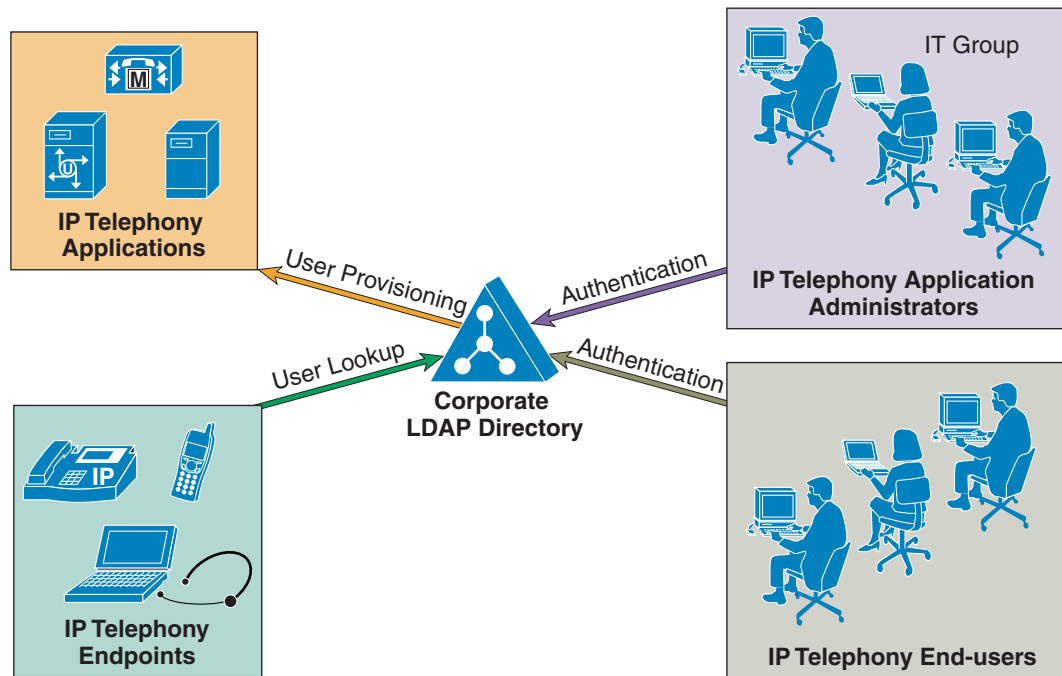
M

IP Telephony Applications

IT Group

IP Telephony Application Administrators

User Provisioning

Authentication

User Lookup

Authentication

Corporate LDAP Directory

IP

IP Telephony Endpoints

IP Telephony End-users